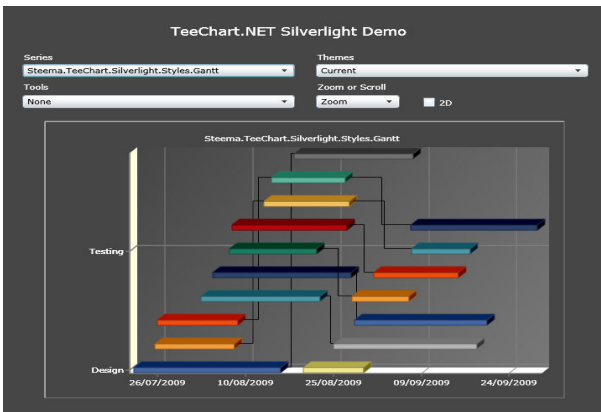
TeeChart.NET Silverlight Demo

Series
Steema.TeeChart.Silverlight.Styles.Gantt

Themes
Current

Tools
None

Zoom or Scroll
Zoom

2D

Steema.TeeChart.Silverlight.Styles.Gantt

Testing

Design

26/07/2009
10/08/2009
25/08/2009
09/09/2009
24/09/2009